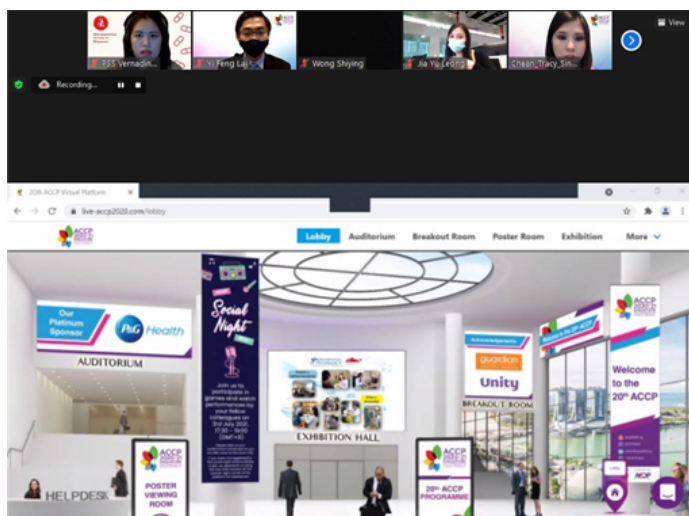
FSS Vernadin...
Yi Feng Lai
Wong Shiying
Jia Yu Leong
Chean Tracy Sin...
View
Recording...

20th ACCP Virtual Platform
live-accp2020.com/lobby

ACCP
Lobby
Auditorium
Breakout Room
Poster Room
Exhibition
More

Our Platinum Sponsor
P&G Health
AUDITORIUM

Social Night
Join us to participate in games and watch performances by your fellow colleagues on 3rd July 2020, 17:30 - 19:00 (GMT+8)

EXHIBITION HALL

Acknowledgements
guardian
Unity
BREAKOUT ROOM

Welcome to the 20th ACCP

Welcome to the 20th ACCP

HELPDESK

ACCP
POSTER VIEWING ROOM

ACCP
20th ACCP PROGRAMME